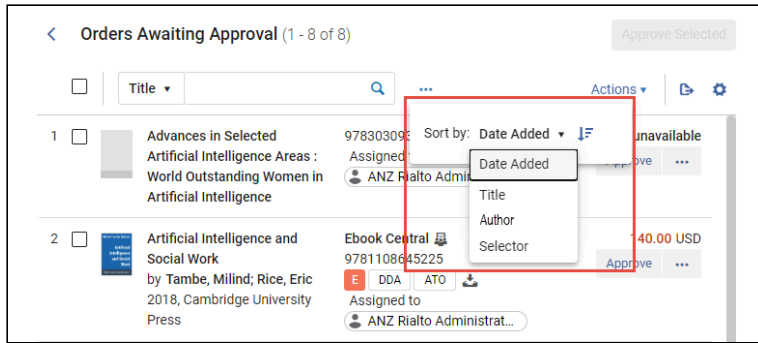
< Orders Awaiting Approval (1 - 8 of 8)

Approve Selected

Title ▾

...

Actions ▾

1

Advances in Selected Artificial Intelligence Areas : World Outstanding Women in Artificial Intelligence

978303093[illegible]

Assigned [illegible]

ANZ Rialto Admin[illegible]

Sort by: Date Added ▾

Date Added

Title

Author

Selector

unavailable

Approve

...

2

Artificial Intelligence and Social Work

by Tambe, Milind; Rice, Eric

2018, Cambridge University Press

Ebook Central

9781108645225

E DDA ATO

Assigned to

ANZ Rialto Administrat...

140.00 USD

Approve

...